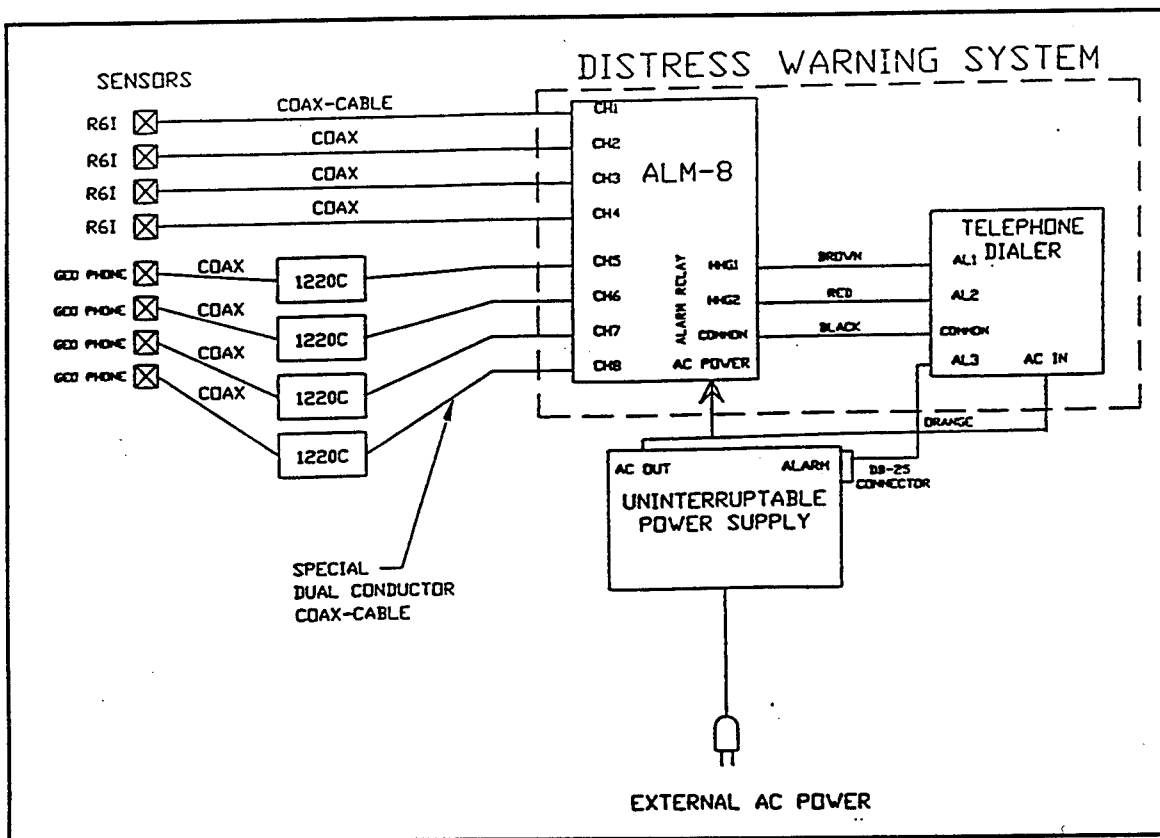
DISTRESS WARNING SYSTEM

SENSORS

R6I
R6I
R6I
R6I
GEO PHONE
GEO PHONE
GEO PHONE
GEO PHONE

COAX-CABLE
COAX
COAX
COAX
COAX
COAX
COAX
COAX

1220C
1220C
1220C
1220C

CH1
CH2
CH3
CH4
CH5
CH6
CH7
CH8

ALM-8

ALARM RELAY
HHG1
HHG2
COMMON
AC POWER

BROWN
RED
BLACK

TELEPHONE DIALER
AL1
AL2
COMMON
AL3
AC IN

ORANGE

AC OUT
ALARM
DB-25 CONNECTOR

UNINTERRUPTABLE POWER SUPPLY

SPECIAL DUAL CONDUCTOR COAX-CABLE

EXTERNAL AC POWER